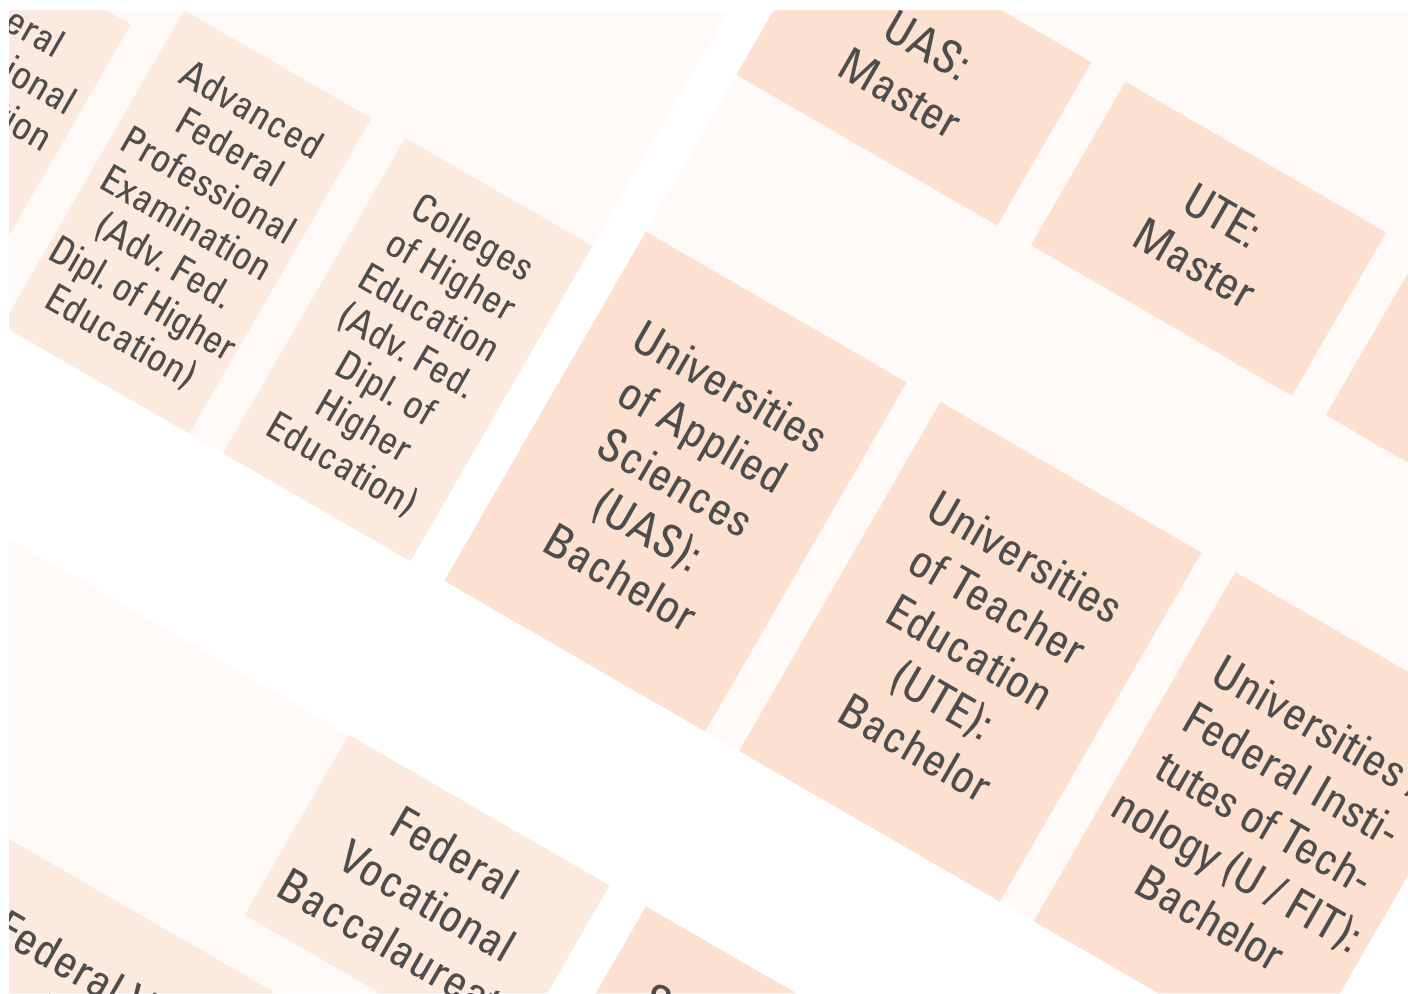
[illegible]eral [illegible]ional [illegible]ion

Advanced Federal Professional Examination (Adv. Fed. Dipl. of Higher Education)

Colleges of Higher Education (Adv. Fed. Dipl. of Higher Education)

UAS: Master

UTE: Master

Universities of Applied Sciences (UAS): Bachelor

Universities of Teacher Education (UTE): Bachelor

Universities / Federal Institutes of Technology (U / FIT): Bachelor

Federal Vocational Baccalaurea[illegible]

Federal V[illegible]